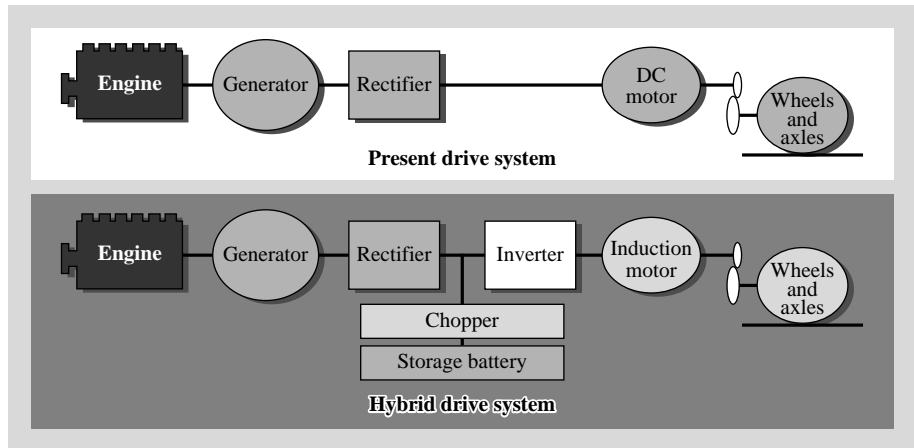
Engine

Generator

Rectifier

DC motor

Wheels and axles

Present drive system

Engine

Generator

Rectifier

Inverter

Induction motor

Wheels and axles

Chopper

Storage battery

Hybrid drive system